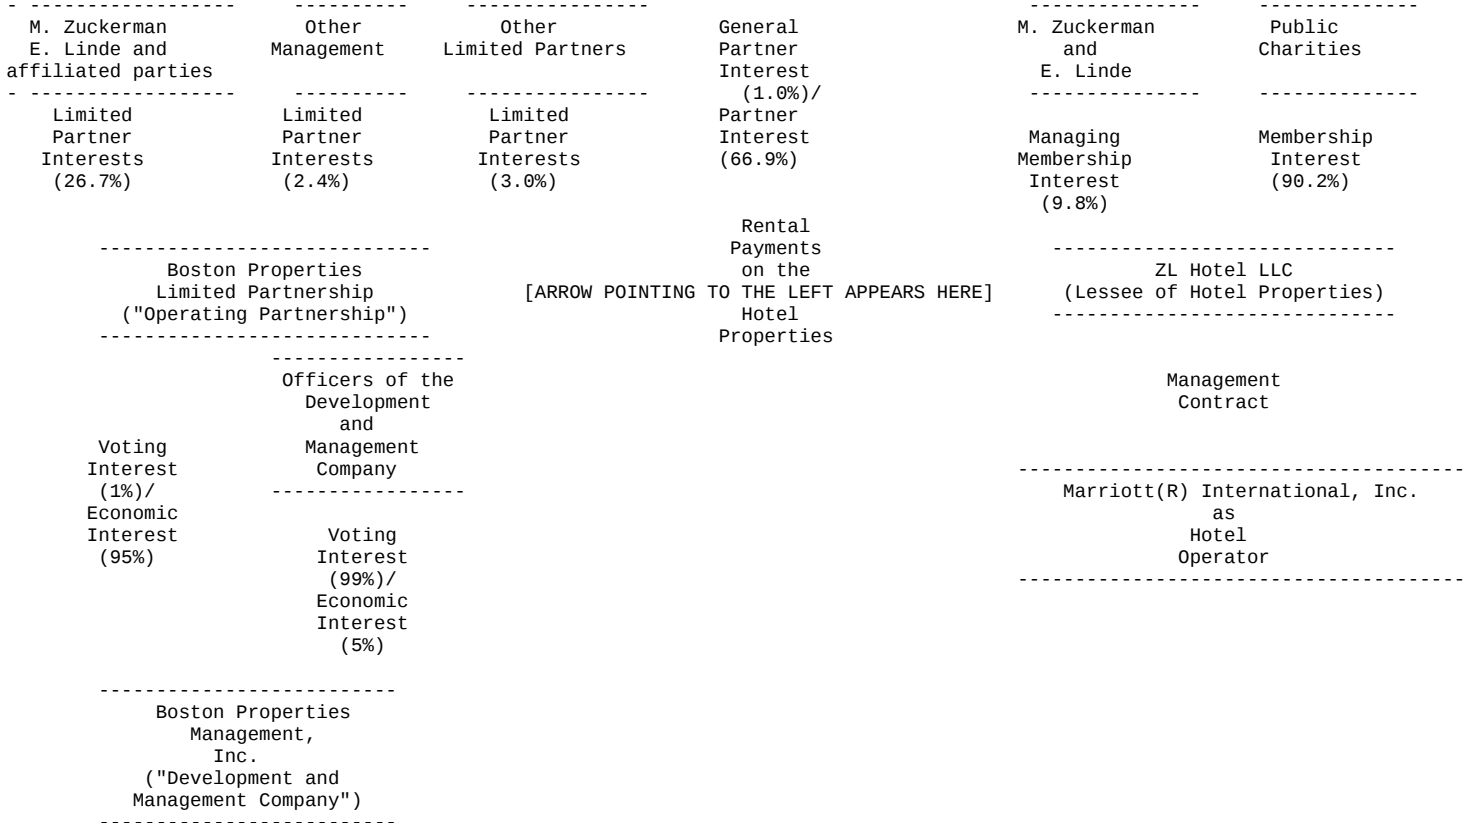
M. Zuckerman E. Linde and affiliated parties

Other Management

Other Limited Partners

General Partner Interest (1.0%)/ Partner Interest (66.9%)

M. Zuckerman and E. Linde

Public Charities

Limited Partner Interests (26.7%)

Limited Partner Interests (2.4%)

Limited Partner Interests (3.0%)

Managing Membership Interest (9.8%)

Membership Interest (90.2%)

Rental Payments on the [ARROW POINTING TO THE LEFT APPEARS HERE] Hotel Properties

Boston Properties Limited Partnership ("Operating Partnership")

ZL Hotel LLC (Lessee of Hotel Properties)

Officers of the Development and Management Company

Management Contract

Voting Interest (1%)/ Economic Interest (95%)

Marriott(R) International, Inc. as Hotel Operator

Voting Interest (99%)/ Economic Interest (5%)

Boston Properties Management, Inc. ("Development and Management Company")